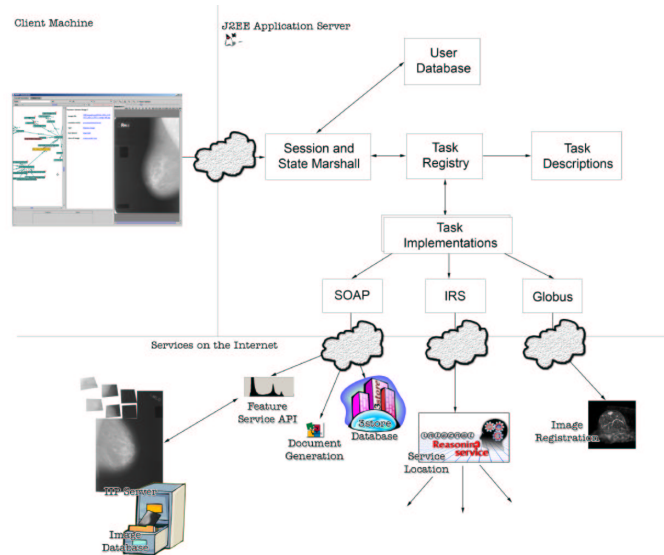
Client Machine

J2EE Application Server

User Database

Session and State Marshall

Task Registry

Task Descriptions

Task Implementations

SOAP

IRS

Globus

Services on the Internet

Feature Service API

Document Generation

3store Database

Reasoning service

Service Location

Image Registration

ITP Server

Image Database